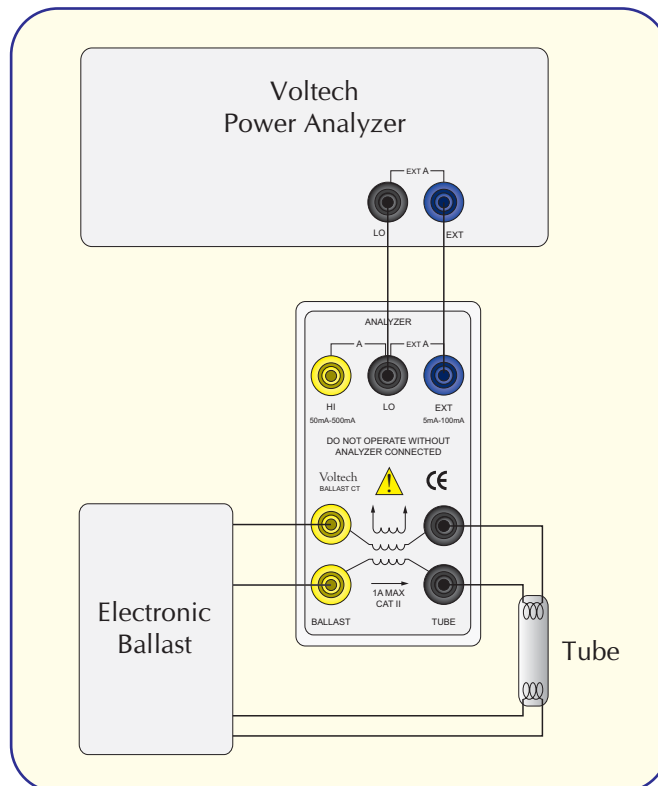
Voltech
Power Analyzer

EXT A
LO
EXT

ANALYZER
A
EXT A
HI
50mA-500mA
LO
EXT
5mA-100mA

DO NOT OPERATE WITHOUT ANALYZER CONNECTED

Voltech
BALLAST CT
CE

1A MAX
CAT II
BALLAST
TUBE

Electronic Ballast

Tube